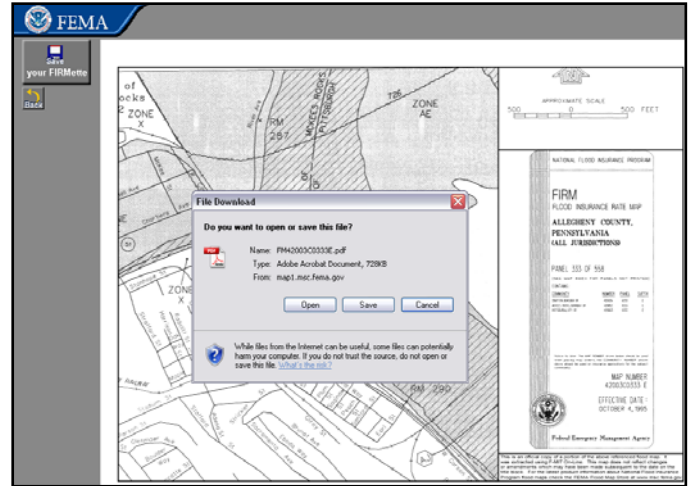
FEMA

Save your FIRMette

Back

ZONE X

ZONE AE

RM 287

MCKEES ROCKS PITTSBURGH

APPROXIMATE SCALE

500 0 500 FEET

NATIONAL FLOOD INSURANCE PROGRAM

FIRM
FLOOD INSURANCE RATE MAP

ALLEGHENY COUNTY, PENNSYLVANIA
(ALL JURISDICTIONS)

PANEL 333 OF 558

MAP NUMBER
42003C0333 E

EFFECTIVE DATE:
OCTOBER 4, 1995

Federal Emergency Management Agency

File Download

Do you want to open or save this file?

Name: FM42003C0333E.pdf
Type: Adobe Acrobat Document, 728KB
From: map1.msc.fema.gov

Open Save Cancel

While files from the Internet can be useful, some files can potentially harm your computer. If you do not trust the source, do not open or save this file. What's the risk?

ZONE X

RM 290

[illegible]